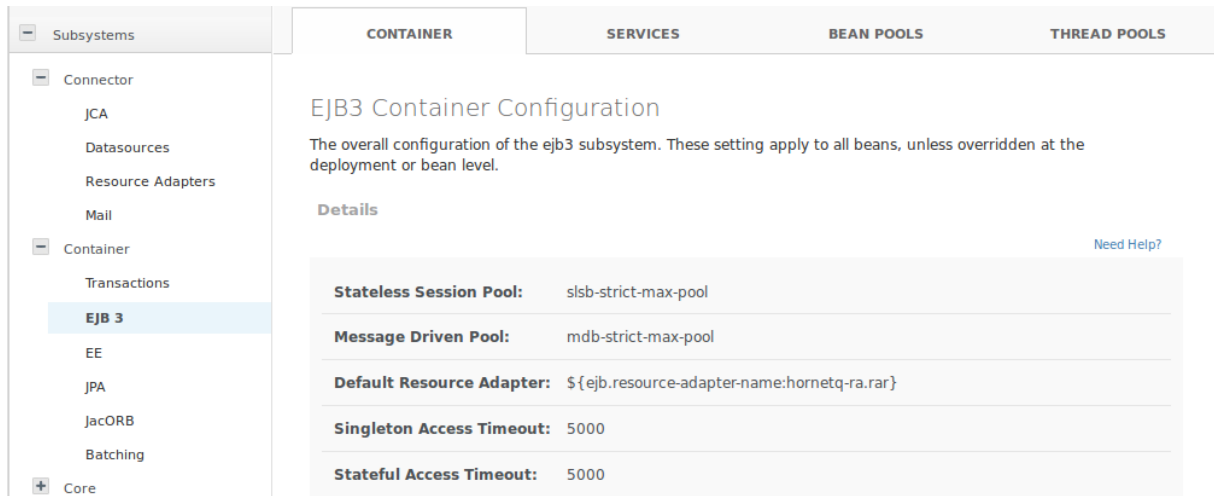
Subsystems

Connector

JCA

Datasources

Resource Adapters

Mail

Container

Transactions

EJB 3

EE

JPA

JacORB

Batching

Core

CONTAINER

SERVICES

BEAN POOLS

THREAD POOLS

EJB3 Container Configuration

The overall configuration of the ejb3 subsystem. These setting apply to all beans, unless overridden at the deployment or bean level.

Details

Need Help?

| | |
|---|---|
| **Stateless Session Pool:** | slsb-strict-max-pool |
| **Message Driven Pool:** | mdb-strict-max-pool |
| **Default Resource Adapter:** | ${ejb.resource-adapter-name:hornetq-ra.rar} |
| **Singleton Access Timeout:** | 5000 |
| **Stateful Access Timeout:** | 5000 |